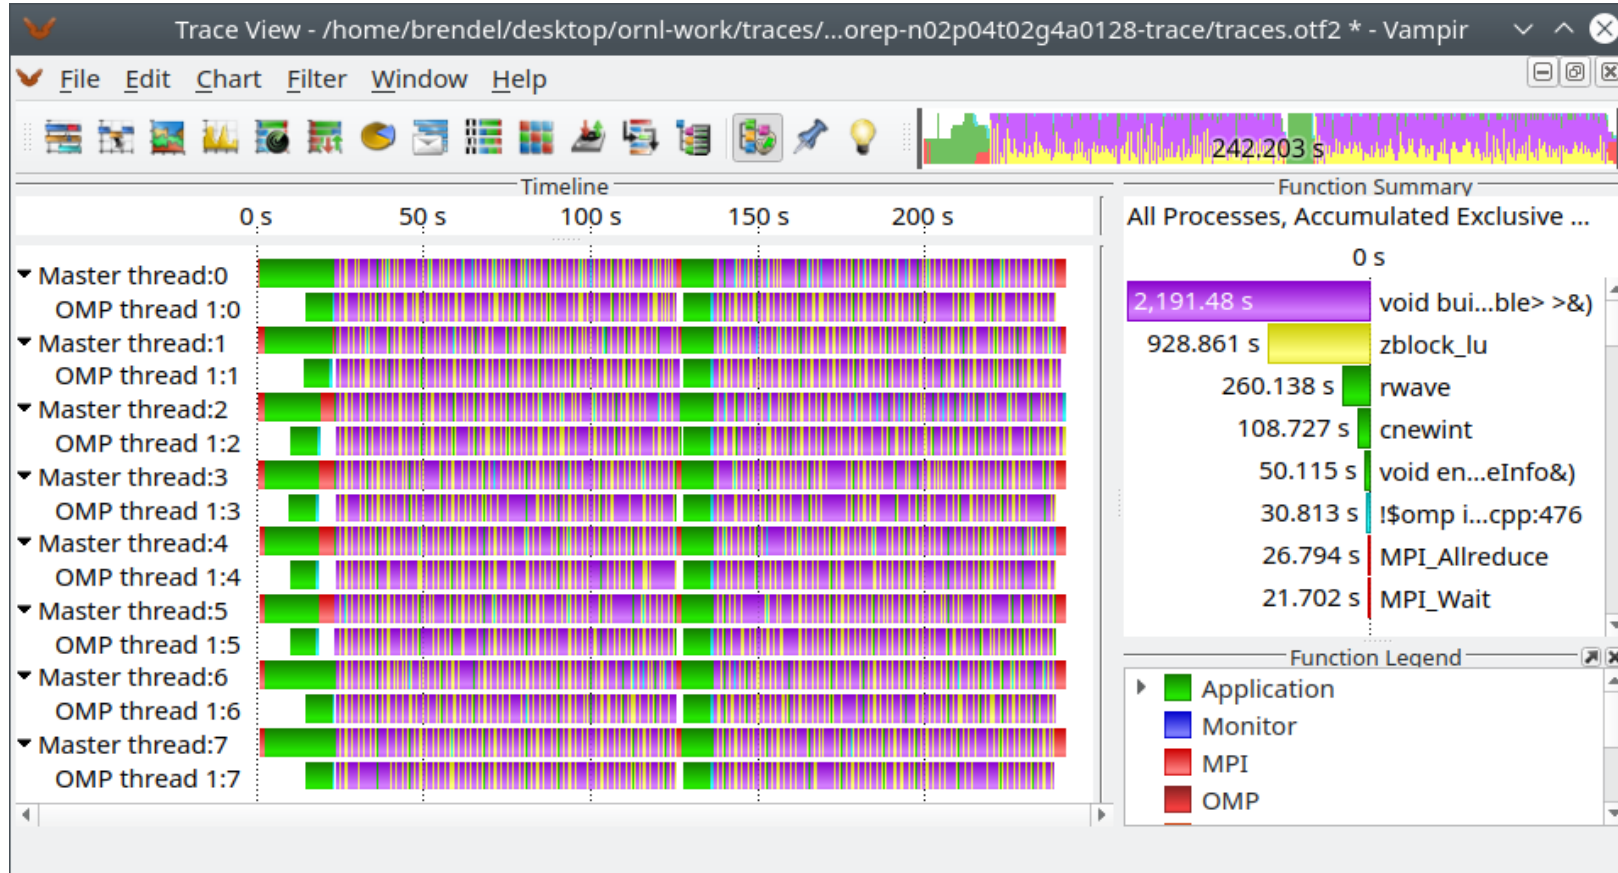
Trace View - /home/brendel/desktop/ornl-work/traces/...orep-n02p04t02g4a0128-trace/traces.otf2 * - Vampir

File Edit Chart Filter Window Help

242.203 s

Timeline

0 s 50 s 100 s 150 s 200 s

Master thread:0
OMP thread 1:0
Master thread:1
OMP thread 1:1
Master thread:2
OMP thread 1:2
Master thread:3
OMP thread 1:3
Master thread:4
OMP thread 1:4
Master thread:5
OMP thread 1:5
Master thread:6
OMP thread 1:6
Master thread:7
OMP thread 1:7

Function Summary

All Processes, Accumulated Exclusive ...

0 s

| | |
|---|---|
| 2,191.48 s | void bui...ble> >&) |
| 928.861 s | zblock_lu |
| 260.138 s | rwave |
| 108.727 s | cnewint |
| 50.115 s | void en...eInfo&) |
| 30.813 s | !$omp i...cpp:476 |
| 26.794 s | MPI_Allreduce |
| 21.702 s | MPI_Wait |

Function Legend

Application
Monitor
MPI
OMP